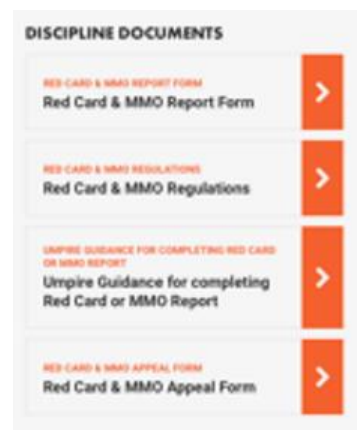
DISCIPLINE DOCUMENTS

RED CARD & MMO REPORT FORM
Red Card & MMO Report Form

RED CARD & MMO REGULATIONS
Red Card & MMO Regulations

UMPIRE GUIDANCE FOR COMPLETING RED CARD OR MMO REPORT
Umpire Guidance for completing Red Card or MMO Report

RED CARD & MMO APPEAL FORM
Red Card & MMO Appeal Form